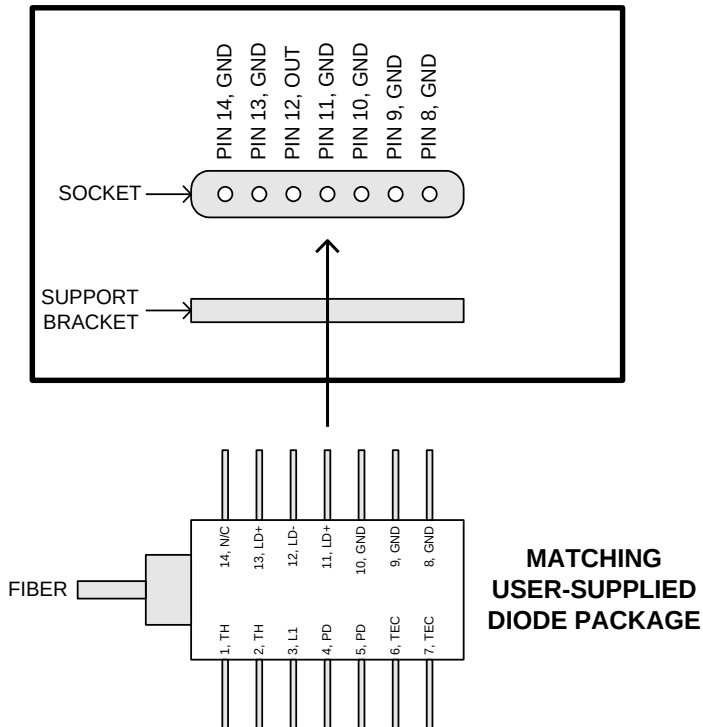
PIN 14, GND
PIN 13, GND
PIN 12, OUT
PIN 11, GND
PIN 10, GND
PIN 9, GND
PIN 8, GND

SOCKET

SUPPORT BRACKET

14, N/C
13, LD+
12, LD-
11, LD+
10, GND
9, GND
8, GND

FIBER

1, TH
2, TH
3, L1
4, PD
5, PD
6, TEC
7, TEC

MATCHING USER-SUPPLIED DIODE PACKAGE